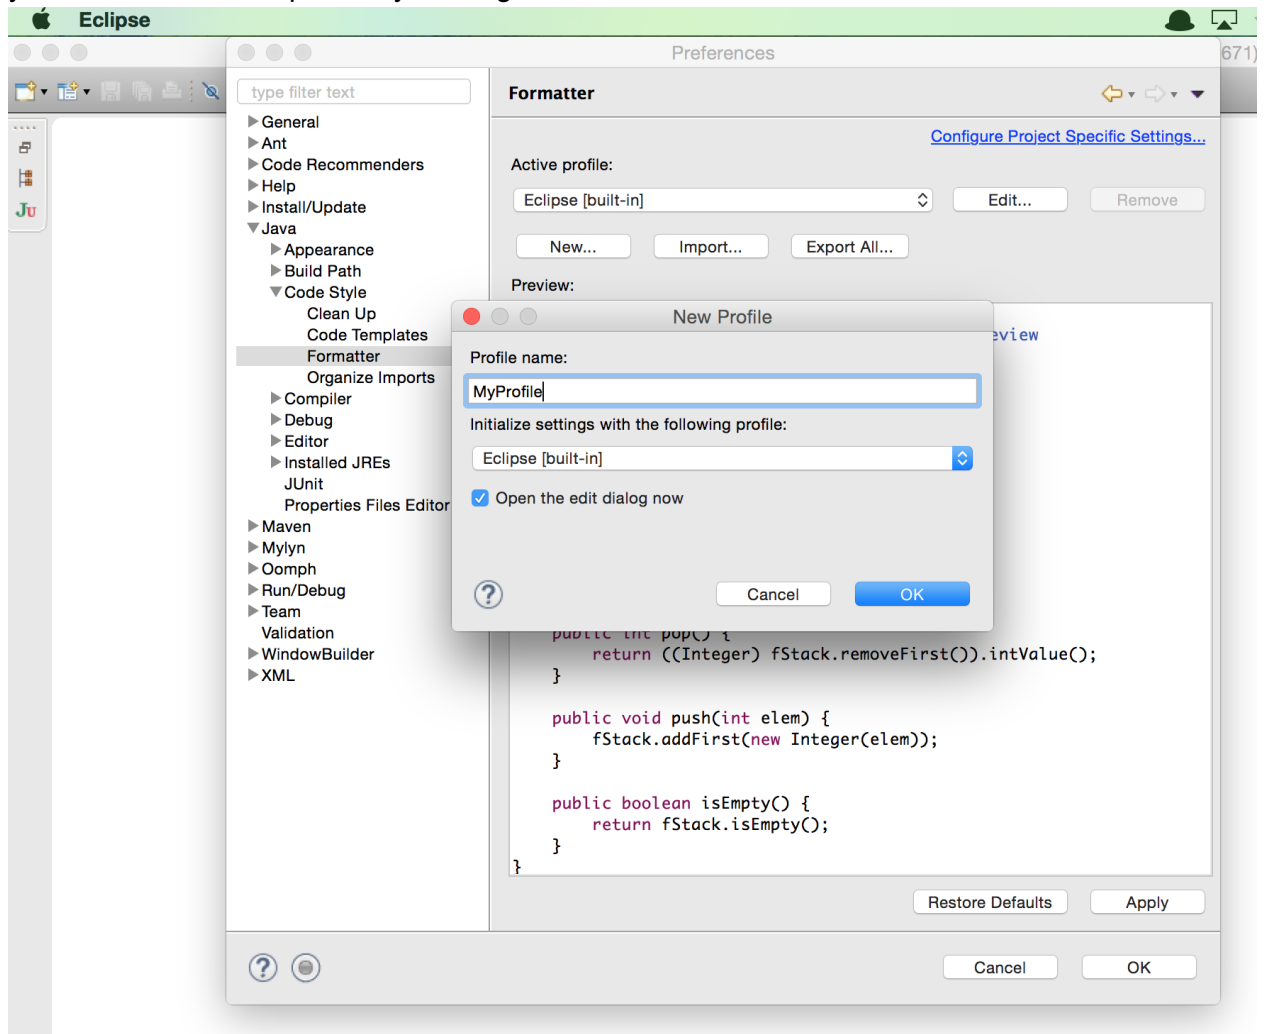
Eclipse

Preferences

671)

type filter text

General
Ant
Code Recommenders
Help
Install/Update
Java
Appearance
Build Path
Code Style
Clean Up
Code Templates
Formatter
Organize Imports
Compiler
Debug
Editor
Installed JREs
JUnit
Properties Files Editor
Maven
Mylyn
Oomph
Run/Debug
Team
Validation
WindowBuilder
XML

Formatter

Configure Project Specific Settings...

Active profile:

Eclipse [built-in]

Edit...

Remove

New...

Import...

Export All...

Preview:

eview

New Profile

Profile name:

MyProfile

Initialize settings with the following profile:

Eclipse [built-in]

Open the edit dialog now

Cancel

OK

public int pop() {
return ((Integer) fStack.removeFirst()).intValue();
}

public void push(int elem) {
fStack.addFirst(new Integer(elem));
}

public boolean isEmpty() {
return fStack.isEmpty();
}
}

Restore Defaults

Apply

Cancel

OK